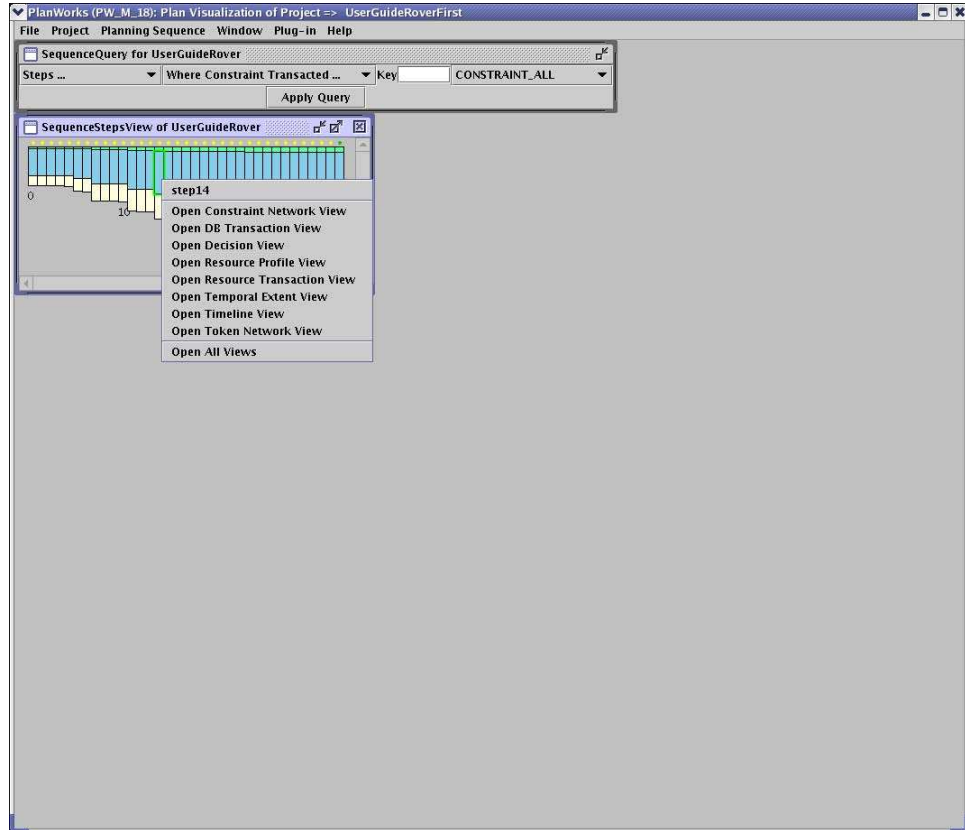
PlanWorks (PW_M_18): Plan Visualization of Project => UserGuideRoverFirst

File Project Planning Sequence Window Plug-in Help

SequenceQuery for UserGuideRover

Steps ... | Where Constraint Transacted ... | Key | CONSTRAINT_ALL

Apply Query

SequenceStepsView of UserGuideRover

0

10

step14
Open Constraint Network View
Open DB Transaction View
Open Decision View
Open Resource Profile View
Open Resource Transaction View
Open Temporal Extent View
Open Timeline View
Open Token Network View
Open All Views